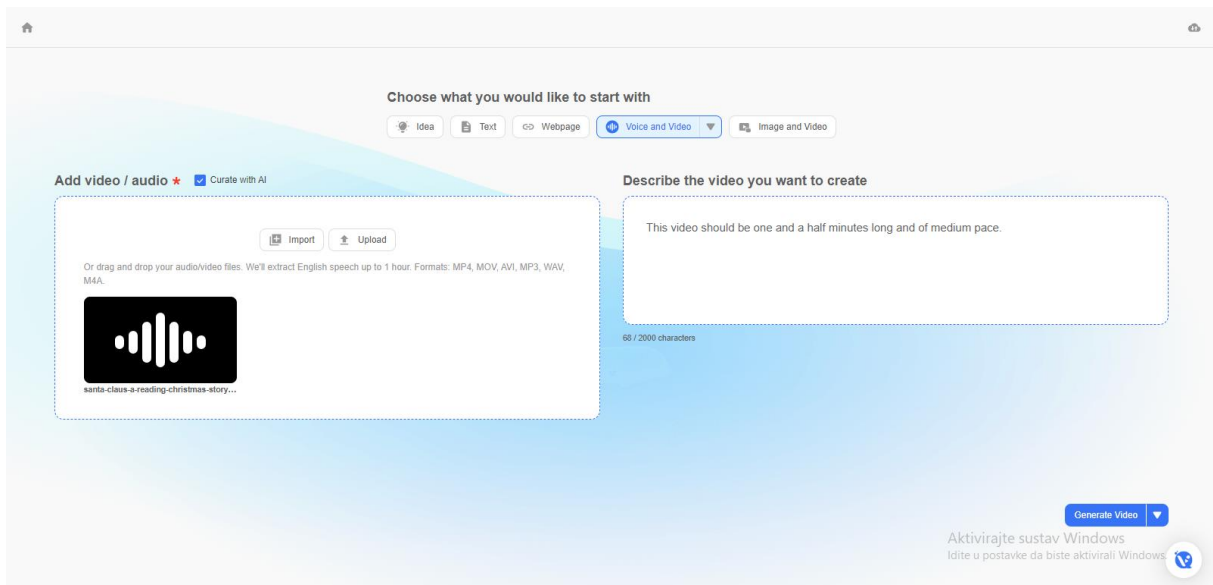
Choose what you would like to start with

Idea Text Webpage Voice and Video Image and Video

Add video / audio * Curate with AI

Import Upload

Or drag and drop your audio/video files. We'll extract English speech up to 1 hour. Formats: MP4, MOV, AVI, MP3, WAV, M4A.

santa-claus-a-reading-christmas-story...

Describe the video you want to create

This video should be one and a half minutes long and of medium pace.

68 / 2000 characters

Generate Video

Aktivirajte sustav Windows
Idite u postavke da biste aktivirali Windows.